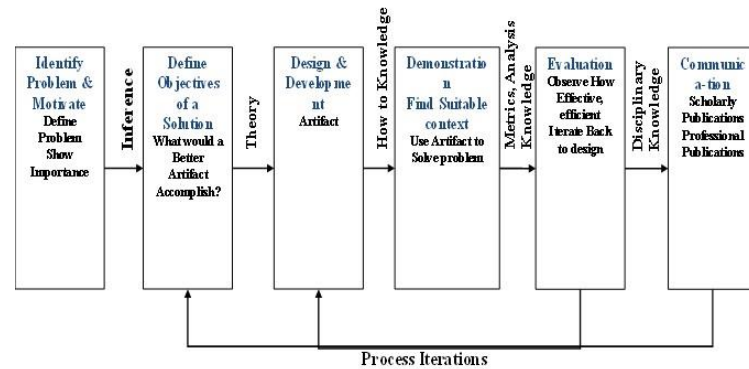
Identify Problem & Motivate
Define Problem
Show Importance

Inference

Define Objectives of a Solution
What would a Better Artifact Accomplish?

Theory

Design & Development
Artifact

How to Knowledge

Demonstration
Find Suitable context
Use Artifact to Solve problem

Metrics, Analysis Knowledge

Evaluation
Observe How Effective, efficient
Iterate Back to design

Disciplinary Knowledge

Communica-tion
Scholarly Publications
Professional Publications

Process Iterations